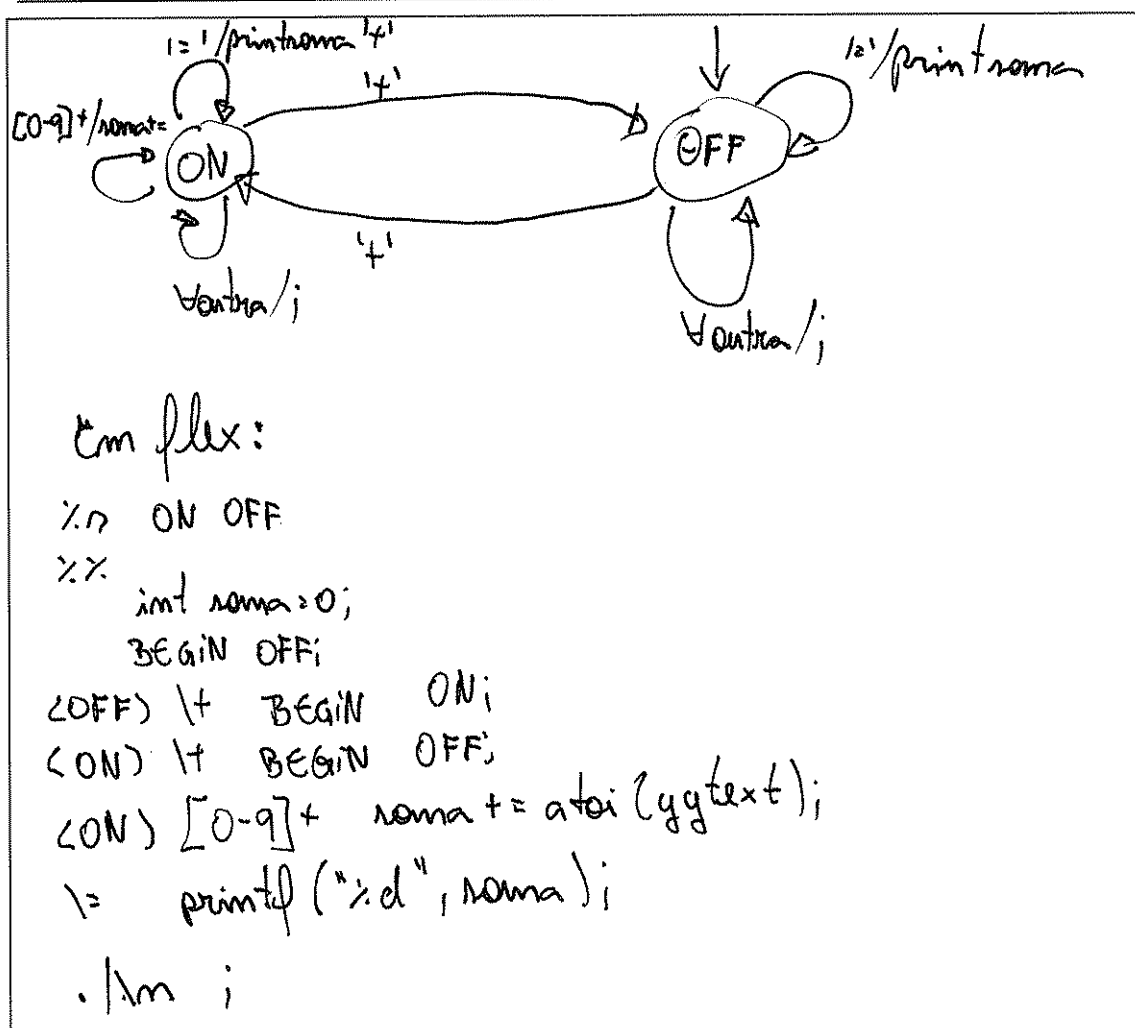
'=' /printsoma '+'

'+'

'='/printsoma

[0-9]+/soma+=

ON

OFF

'+'

∀outra/;

∀outra/;

Em flex:

%x ON OFF

%%
int soma=0;
BEGIN OFF;

<OFF> \+ BEGIN ON;

<ON> \+ BEGIN OFF;

<ON> [0-9]+ soma += atoi(yytext);

\= printf("%d", soma);

.|\n ;